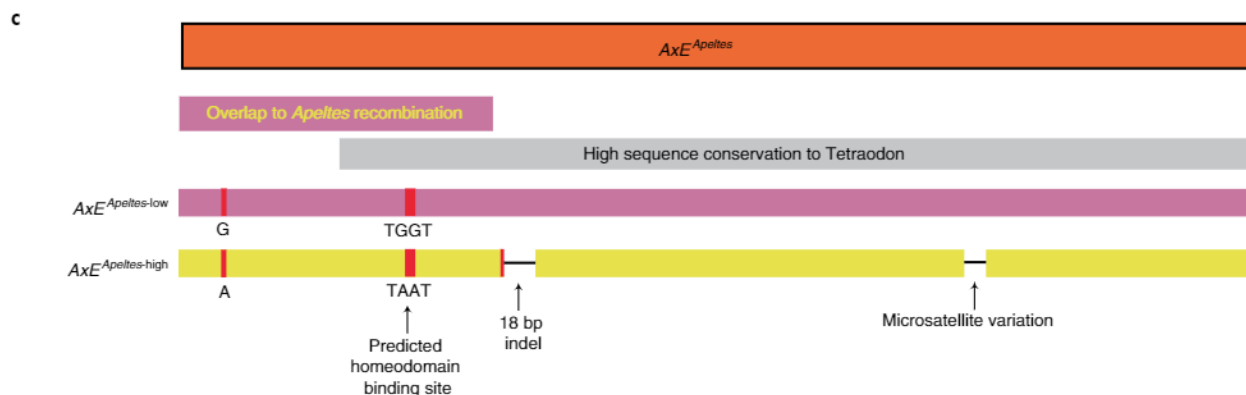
c

$AxE^{Apeltes}$

Overlap to *Apeltes* recombination

High sequence conservation to Tetraodon

$AxE^{Apeltes\text{-}low}$

G

TGGT

$AxE^{Apeltes\text{-}high}$

A

TAAT

Predicted homeodomain binding site

18 bp indel

Microsatellite variation